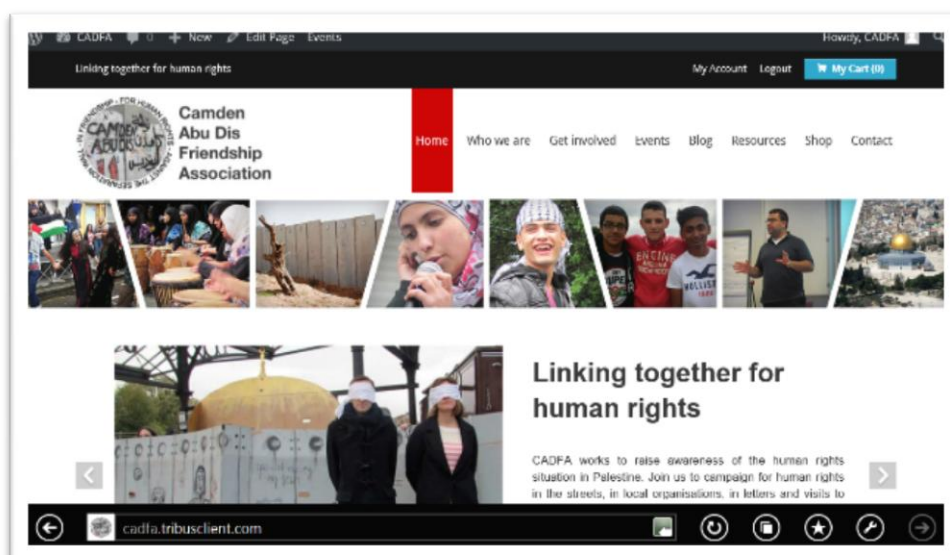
CADFA 0 + New Edit Page Events Howdy, CADFA

Linking together for human rights

My Account Logout My Cart (0)

Camden Abu Dis Friendship Association

Home Who we are Get involved Events Blog Resources Shop Contact

Linking together for human rights

CADFA works to raise awareness of the human rights situation in Palestine. Join us to campaign for human rights in the streets, in local organisations, in letters and visits to

cadfa.tribusclient.com